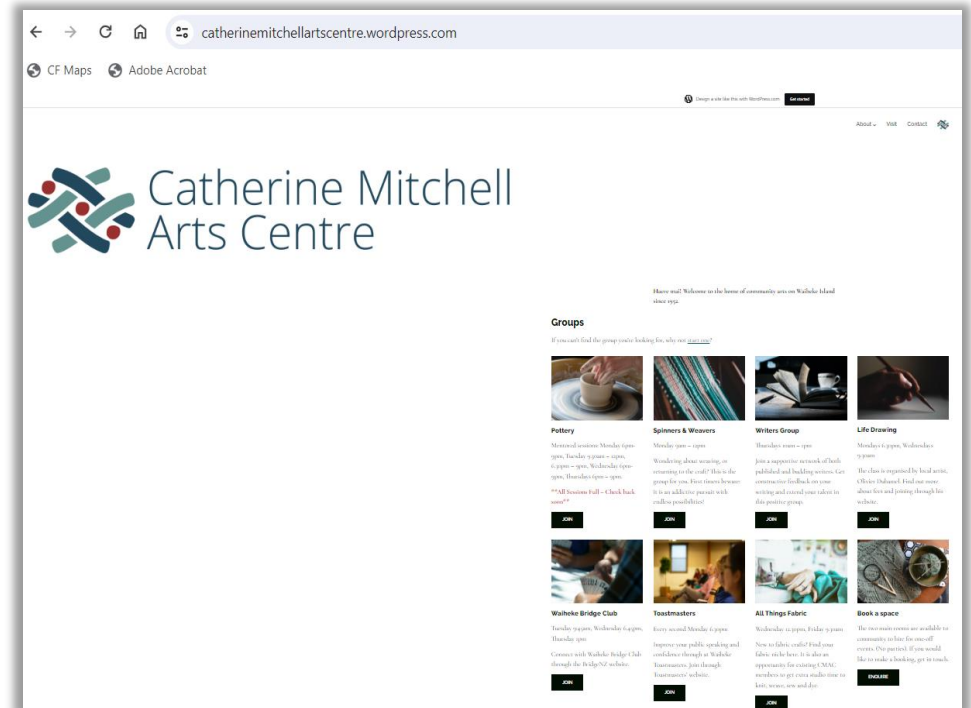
catherinemitchellartscentre.wordpress.com

CF Maps Adobe Acrobat

Design a site like this with WordPress.com Get started

About Visit Contact

Catherine Mitchell Arts Centre

Haere mai! Welcome to the home of community arts on Waiheke Island since 1951.

Groups

If you can't find the group you're looking for, why not start one?

Pottery

Mentored sessions: Monday 6pm–9pm, Tuesday 9.30am – 12pm, 6.30pm – 9pm, Wednesday 6pm–9pm, Thursday 6pm – 9pm

**All Sessions Full – Check back soon**

JOIN

Spinners & Weavers

Monday 9am – 12pm

Wondering about weaving, or returning to the craft? This is the group for you. First timers beware: It is an addictive pursuit with endless possibilities!

JOIN

Writers Group

Thursdays 10am – 1pm

Join a supportive network of both published and budding writers. Get constructive feedback on your writing and extend your talents in this positive group.

JOIN

Life Drawing

Mondays 6.30pm, Wednesdays 9.30am

The class is organised by local artist, Olivier Duhamel. Find out more about fees and joining through his website.

JOIN

Waiheke Bridge Club

Tuesday 9.45am; Wednesday 6.45pm; Thursday 1pm

Connect with Waiheke Bridge Club through the BridgeNZ website.

JOIN

Toastmasters

Every second Monday 6.30pm

Improve your public speaking and confidence through at Waiheke Toastmasters. Join through Toastmasters' website.

JOIN

All Things Fabric

Wednesday 12.30pm, Friday 9.30am

New to fabric crafts? Find your fabric niche here. It is also an opportunity for existing CMAC members to get extra studio time to knit, weave, sew and dye.

JOIN

Book a space

The two main rooms are available to community to hire for one-off events. (No parties). If you would like to make a booking, get in touch.

ENQUIRE